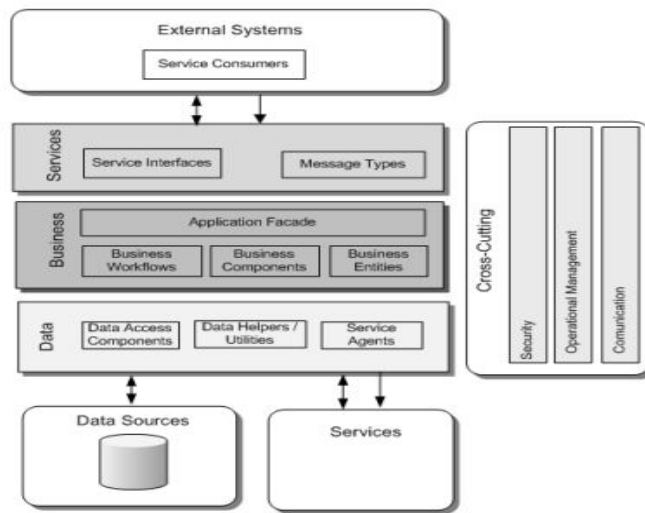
External Systems

Service Consumers

Services

Service Interfaces

Message Types

Business

Application Facade

Business Workflows

Business Components

Business Entities

Data

Data Access Components

Data Helpers / Utilities

Service Agents

Cross-Cutting

Security

Operational Management

Comunication

Data Sources

Services